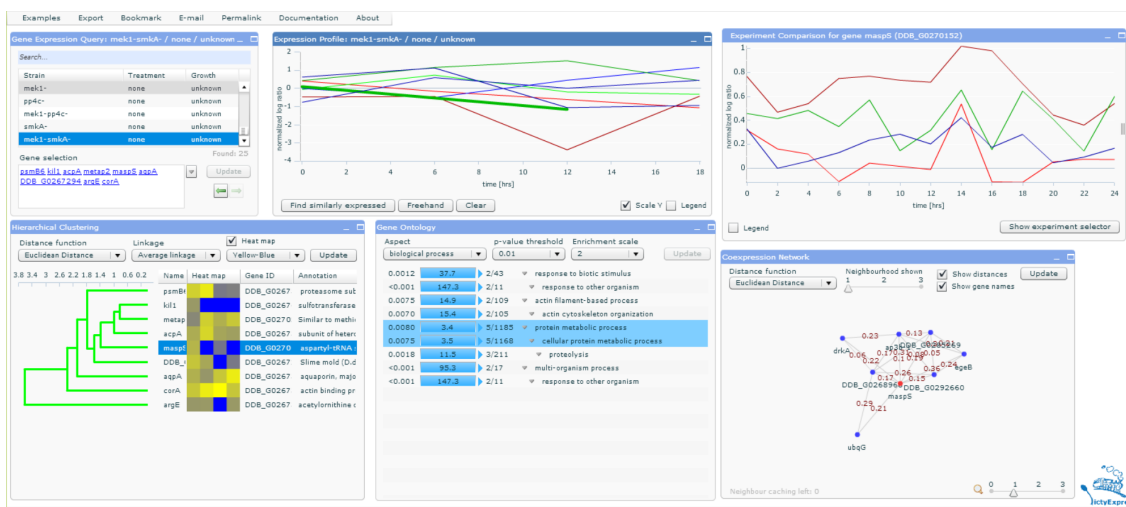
Examples Export Bookmark E-mail Permalink Documentation About

Gene Expression Query: mek1-smkA- / none / unknown

Search...

| Strain | Treatment | Growth |
|---|---|---|
| mek1- | none | unknown |
| pp4c- | none | unknown |
| mek1-pp4c- | none | unknown |
| smkA- | none | unknown |
| mek1-smkA- | none | unknown |

Found: 25

Gene selection

psmB6 kil1 acpA metap2 maspS aqpA DDB_G0267294 argE corA

Update

Expression Profile: mek1-smkA- / none / unknown

normalized log ratio

2 1 0 -1 -2 -3 -4

0 2 4 6 8 10 12 14 16 18

time [hrs]

Find similarly expressed Freehand Clear Scale Y Legend

Experiment Comparison for gene maspS (DDB_G0270152)

normalized log ratio

1 0.8 0.6 0.4 0.2 0

0 2 4 6 8 10 12 14 16 18 20 22 24

time [hrs]

Legend Show experiment selector

Hierarchical Clustering

Distance function Linkage Heat map

Euclidean Distance Average linkage Yellow-Blue Update

3.8 3.4 3 2.6 2.2 1.8 1.4 1 0.6 0.2

| Name | Heat map | Gene ID | Annotation |
|---|---|---|---|
| psmB6 | | DDB_G0267 | proteasome sub |
| kil1 | | DDB_G0267 | sulfotransferase |
| metap | | DDB_G0270 | Similar to methic |
| acpA | | DDB_G0267 | subunit of heter |
| maspS | | DDB_G0270 | aspartyl-tRNA |
| DDB_ | | DDB_G0267 | Slime mold (D.d |
| aqpA | | DDB_G0267 | aquaporin, majo |
| corA | | DDB_G0267 | actin binding pr |
| argE | | DDB_G0267 | acetylornithine c |

Gene Ontology

Aspect p-value threshold Enrichment scale

biological process 0.01 2 Update

0.0012 37.7 2/43 response to biotic stimulus
<0.001 147.3 2/11 response to other organism
0.0075 14.9 2/109 actin filament-based process
0.0070 15.4 2/105 actin cytoskeleton organization
0.0080 3.4 5/1185 protein metabolic process
0.0075 3.5 5/1168 cellular protein metabolic process
0.0018 11.5 3/211 proteolysis
<0.001 95.3 2/17 multi-organism process
<0.001 147.3 2/11 response to other organism

Coexpression Network

Distance function Neighbourhood shown Show distances Update

Euclidean Distance 1 2 3 Show gene names

0.23 0.13 drkA 0.06 0.22 0.17 0.26 0.15 0.36 0.24 ageB DDB_G0268961 DDB_G0292660 maspS 0.29 0.21 ubqG

Neighbour caching left: 0

0 1 2 3

dictyExpress